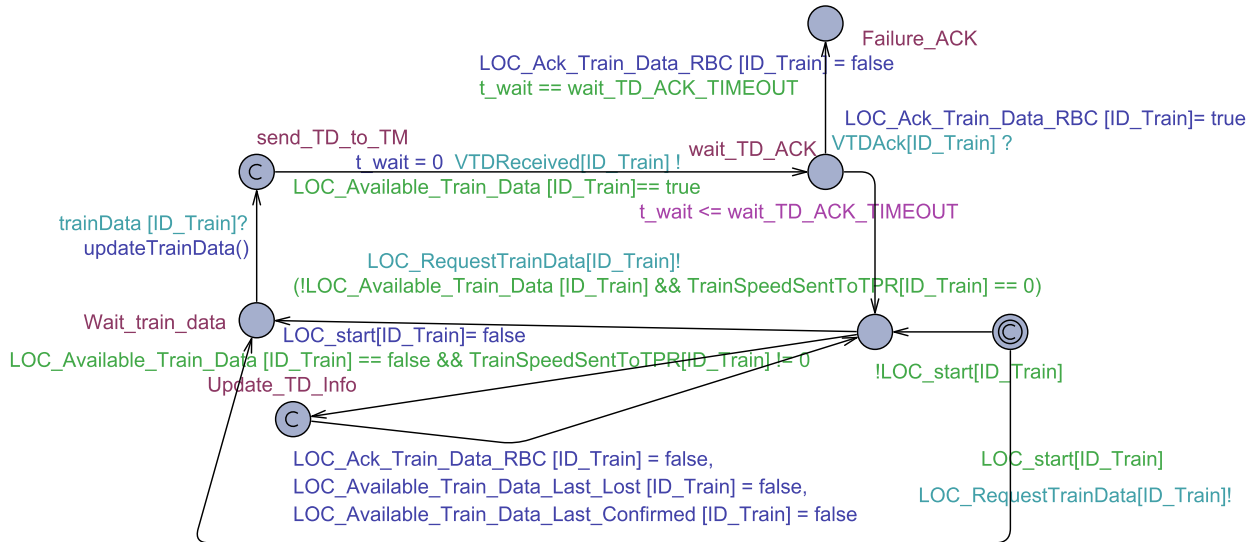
Failure_ACK

LOC_Ack_Train_Data_RBC [ID_Train] = false
t_wait == wait_TD_ACK_TIMEOUT

LOC_Ack_Train_Data_RBC [ID_Train]= true
VTDAck[ID_Train] ?

send_TD_to_TM

wait_TD_ACK

t_wait = 0 VTDReceived[ID_Train] !
LOC_Available_Train_Data [ID_Train]== true

t_wait <= wait_TD_ACK_TIMEOUT

trainData [ID_Train]?
updateTrainData()

LOC_RequestTrainData[ID_Train]!
(!LOC_Available_Train_Data [ID_Train] && TrainSpeedSentToTPR[ID_Train] == 0)

Wait_train_data

LOC_start[ID_Train]= false

LOC_Available_Train_Data [ID_Train] == false && TrainSpeedSentToTPR[ID_Train] != 0

Update_TD_Info

!LOC_start[ID_Train]

LOC_Ack_Train_Data_RBC [ID_Train] = false,
LOC_Available_Train_Data_Last_Lost [ID_Train] = false,
LOC_Available_Train_Data_Last_Confirmed [ID_Train] = false

LOC_start[ID_Train]

LOC_RequestTrainData[ID_Train]!